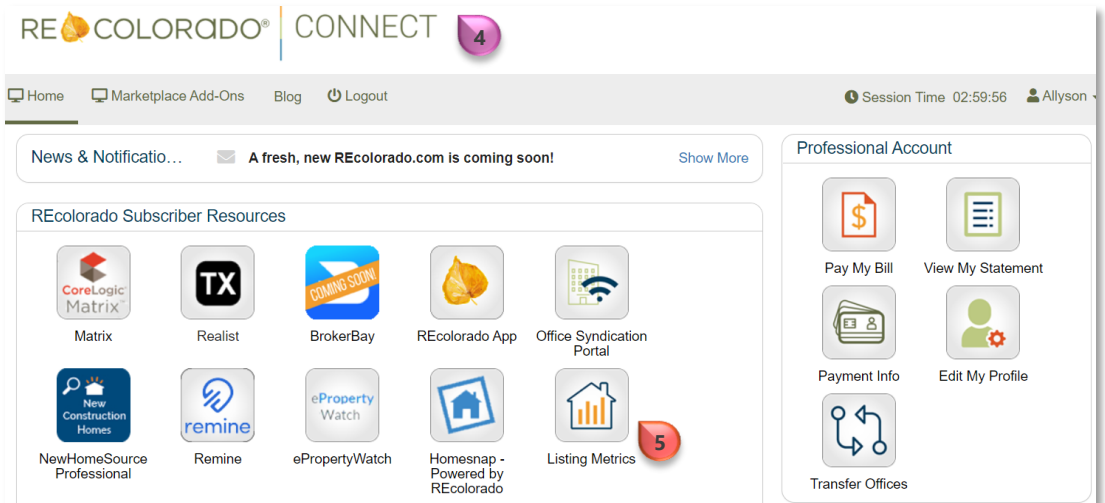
RE COLORADO® | CONNECT 4

Home Marketplace Add-Ons Blog Logout Session Time 02:59:56 Allyson

News & Notificatio… A fresh, new REcolorado.com is coming soon! Show More

REcolorado Subscriber Resources

CoreLogic Matrix
Matrix

TX
Realist

COMING SOON!
BrokerBay

REcolorado App

Office Syndication Portal

New Construction Homes
NewHomeSource Professional

remine
Remine

eProperty Watch
ePropertyWatch

Homesnap - Powered by REcolorado

Listing Metrics 5

Professional Account

Pay My Bill

View My Statement

Payment Info

Edit My Profile

Transfer Offices